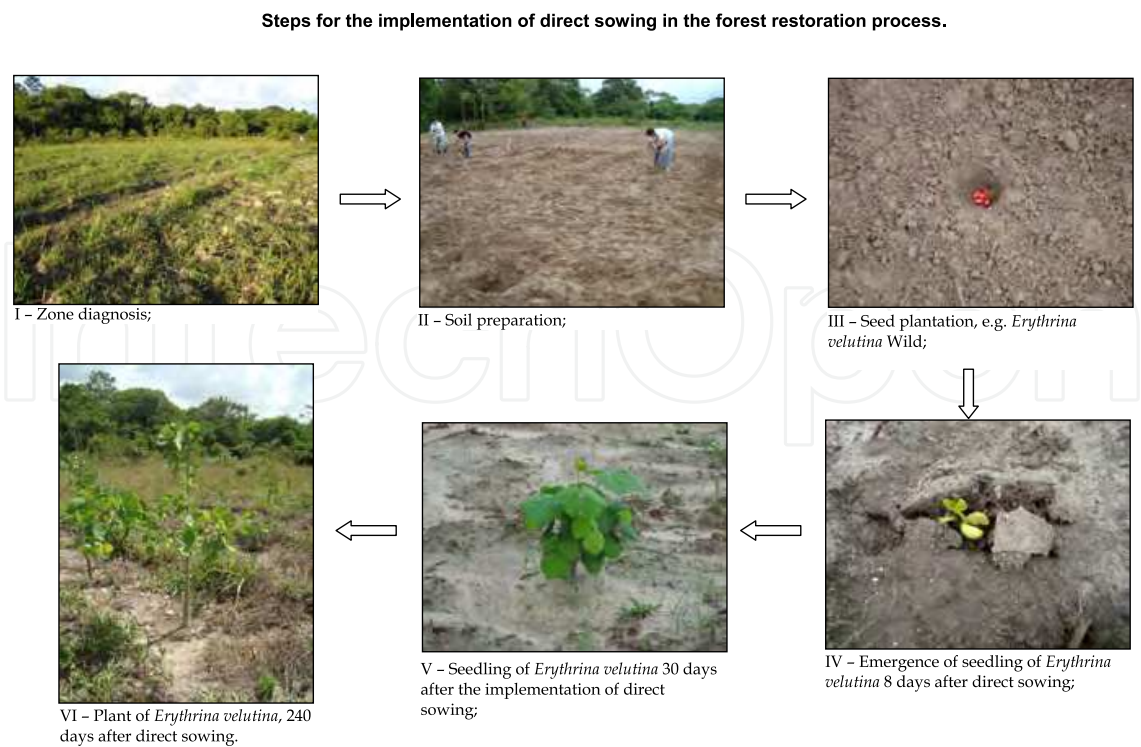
**Steps for the implementation of direct sowing in the forest restoration process.**

I – Zone diagnosis;

II – Soil preparation;

III – Seed plantation, e.g. *Erythrina velutina* Wild;

IV – Emergence of seedling of *Erythrina velutina* 8 days after direct sowing;

V – Seedling of *Erythrina velutina* 30 days after the implementation of direct sowing;

VI – Plant of *Erythrina velutina*, 240 days after direct sowing.

IntechOpen